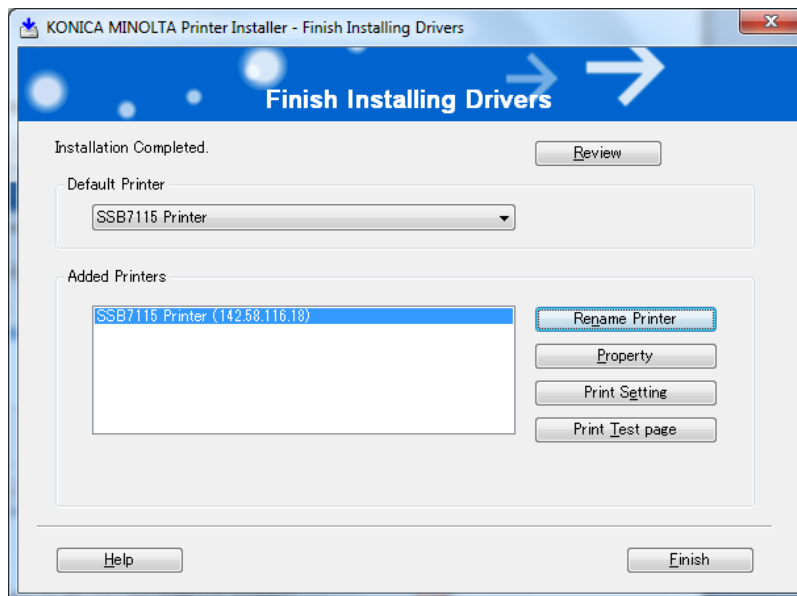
KONICA MINOLTA Printer Installer - Finish Installing Drivers

Finish Installing Drivers

Installation Completed.

Review

Default Printer

SSB7115 Printer

Added Printers

SSB7115 Printer (142.58.116.18)

Rename Printer

Property

Print Setting

Print Test page

Help

Finish